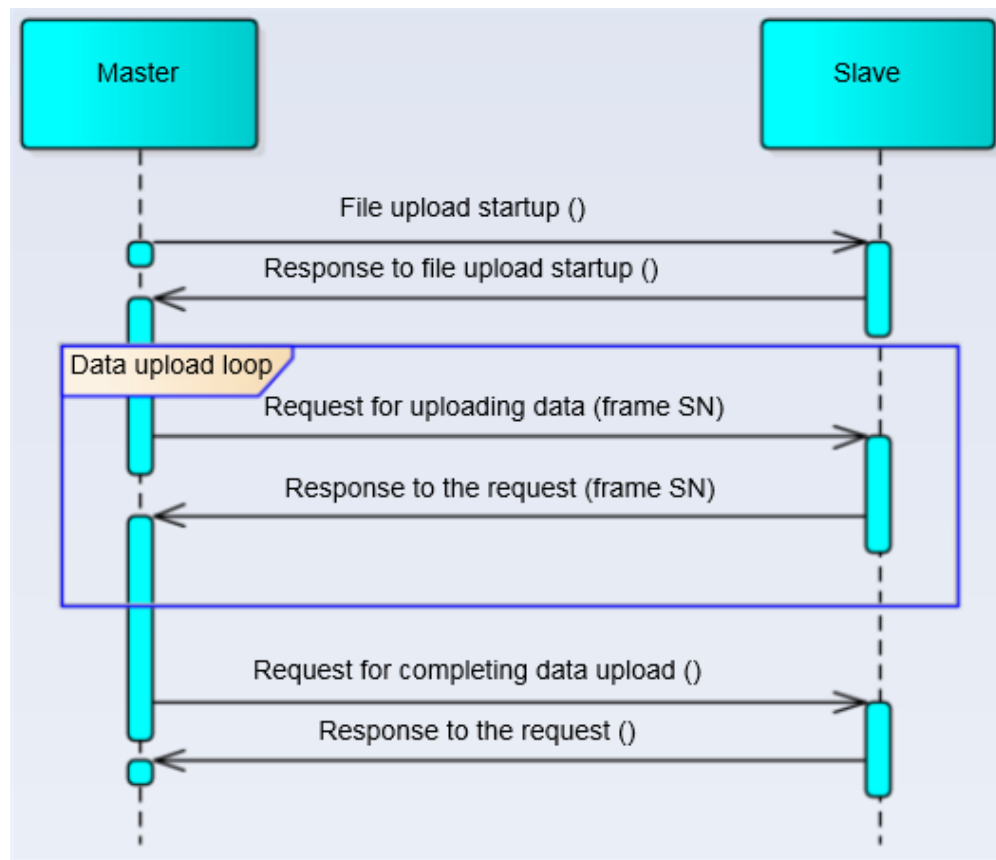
Master

Slave

File upload startup ()

Response to file upload startup ()

Data upload loop

Request for uploading data (frame SN)

Response to the request (frame SN)

Request for completing data upload ()

Response to the request ()